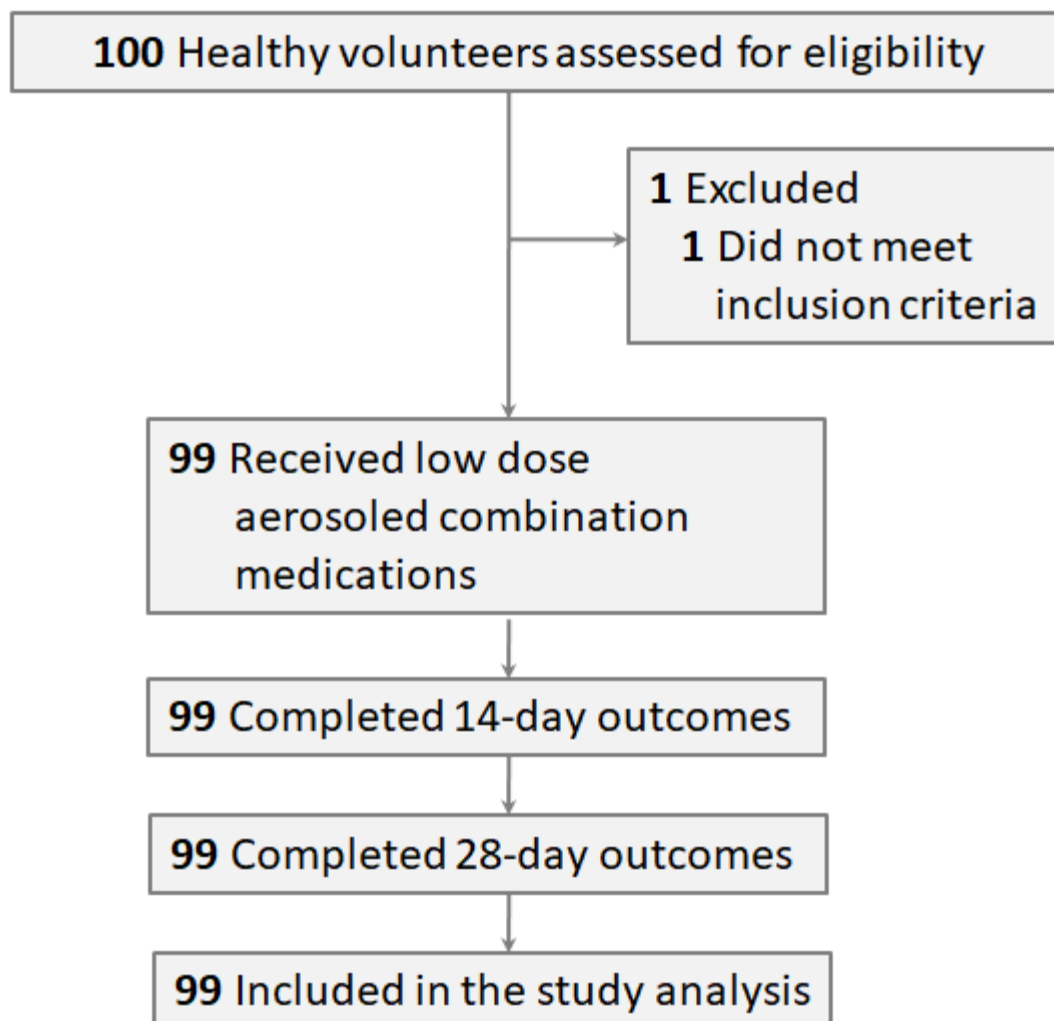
100 Healthy volunteers assessed for eligibility

1 Excluded
1 Did not meet inclusion criteria

99 Received low dose aerosoled combination medications

99 Completed 14-day outcomes

99 Completed 28-day outcomes

99 Included in the study analysis